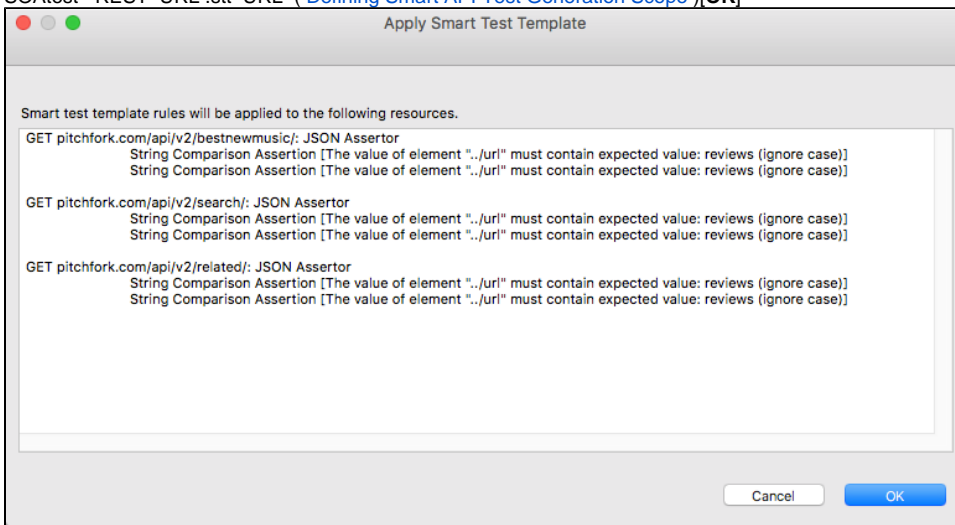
SOAtest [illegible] REST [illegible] URL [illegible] ([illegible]) [OK]

Apply Smart Test Template

Smart test template rules will be applied to the following resources.

GET pitchfork.com/api/v2/bestnewmusic/: JSON Assertor
String Comparison Assertion [The value of element "../url" must contain expected value: reviews (ignore case)]
String Comparison Assertion [The value of element "../url" must contain expected value: reviews (ignore case)]

GET pitchfork.com/api/v2/search/: JSON Assertor
String Comparison Assertion [The value of element "../url" must contain expected value: reviews (ignore case)]
String Comparison Assertion [The value of element "../url" must contain expected value: reviews (ignore case)]

GET pitchfork.com/api/v2/related/: JSON Assertor
String Comparison Assertion [The value of element "../url" must contain expected value: reviews (ignore case)]
String Comparison Assertion [The value of element "../url" must contain expected value: reviews (ignore case)]

Cancel
OK